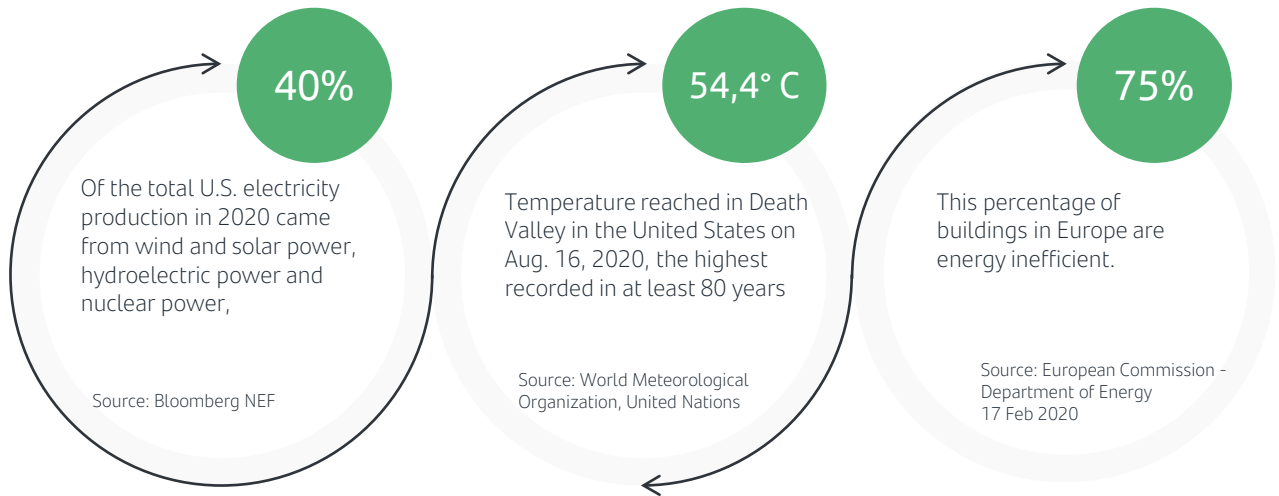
40%

Of the total U.S. electricity production in 2020 came from wind and solar power, hydroelectric power and nuclear power,

Source: Bloomberg NEF

54,4° C

Temperature reached in Death Valley in the United States on Aug. 16, 2020, the highest recorded in at least 80 years

Source: World Meteorological Organization, United Nations

75%

This percentage of buildings in Europe are energy inefficient.

Source: European Commission - Department of Energy 17 Feb 2020